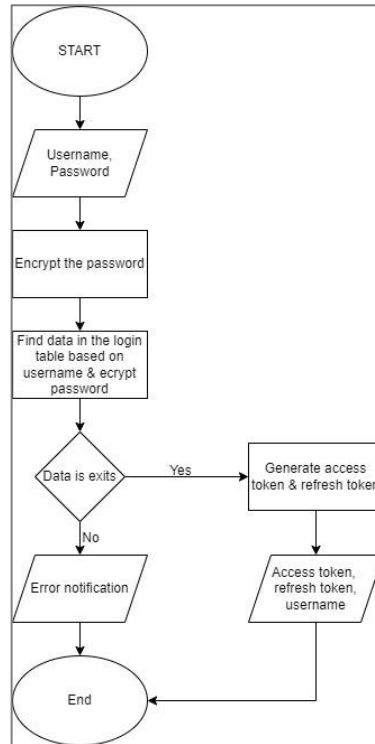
START

Username, Password

Encrypt the password

Find data in the login table based on username & ecrypt password

Data is exits

Yes

Generate access token & refresh toke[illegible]

No

Error notification

Access token, refresh token, username

End